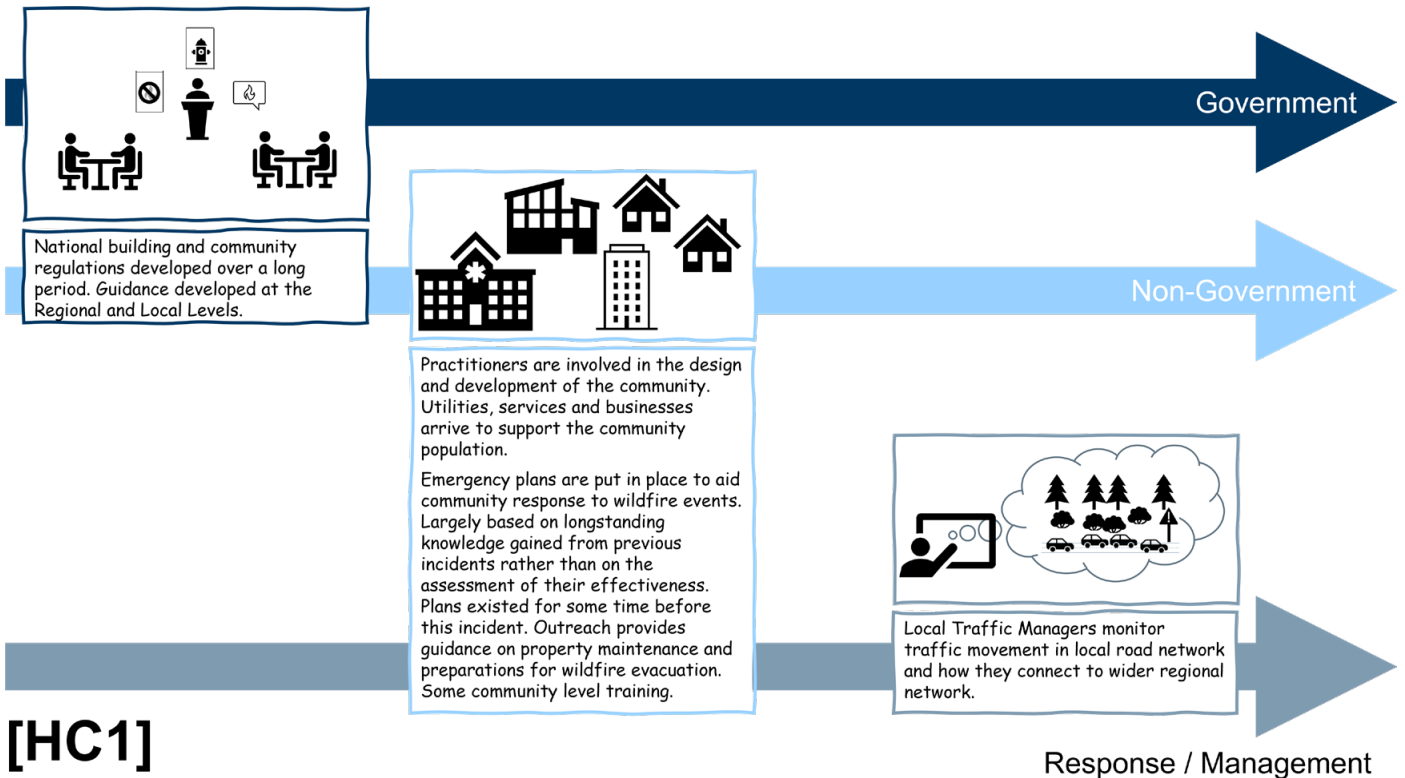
Government

National building and community regulations developed over a long period. Guidance developed at the Regional and Local Levels.

Non-Government

Practitioners are involved in the design and development of the community. Utilities, services and businesses arrive to support the community population.

Emergency plans are put in place to aid community response to wildfire events. Largely based on longstanding knowledge gained from previous incidents rather than on the assessment of their effectiveness. Plans existed for some time before this incident. Outreach provides guidance on property maintenance and preparations for wildfire evacuation. Some community level training.

Local Traffic Managers monitor traffic movement in local road network and how they connect to wider regional network.

[HC1]

Response / Management